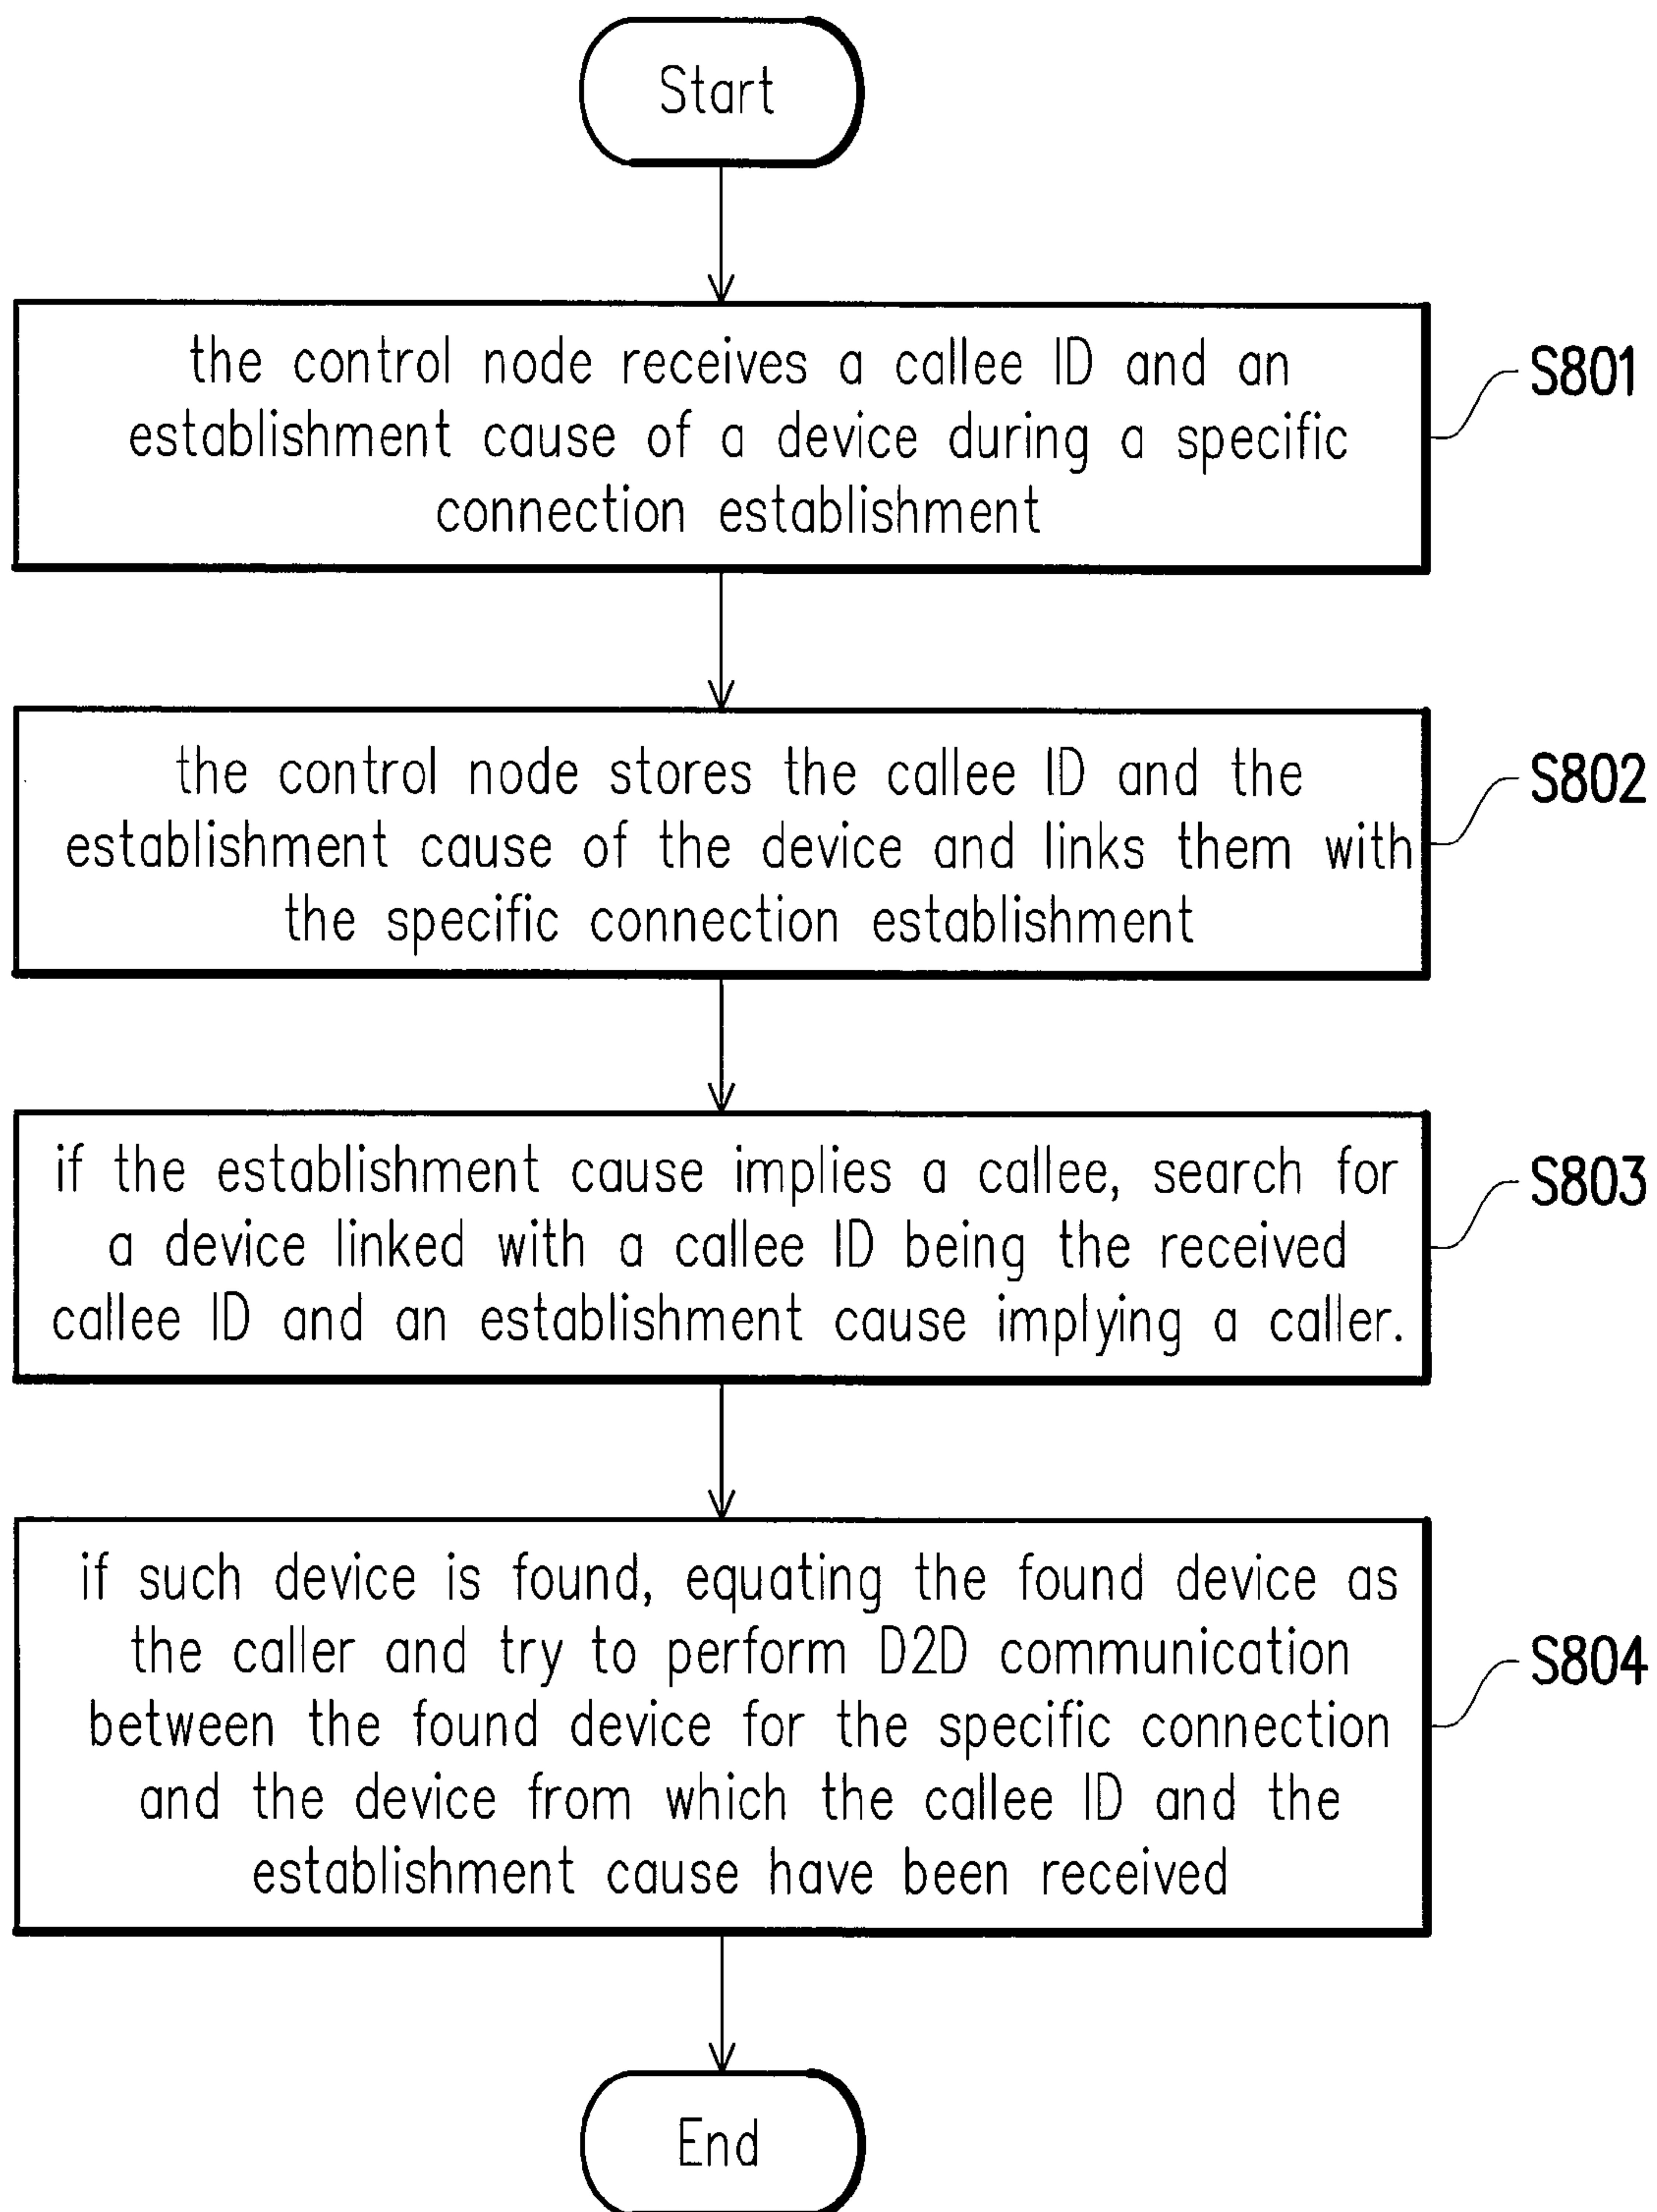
Start

the control node receives a callee ID and an establishment cause of a device during a specific connection establishment

S801

the control node stores the callee ID and the establishment cause of the device and links them with the specific connection establishment

S802

if the establishment cause implies a callee, search for a device linked with a callee ID being the received callee ID and an establishment cause implying a caller.

S803

if such device is found, equating the found device as the caller and try to perform D2D communication between the found device for the specific connection and the device from which the callee ID and the establishment cause have been received

S804

End